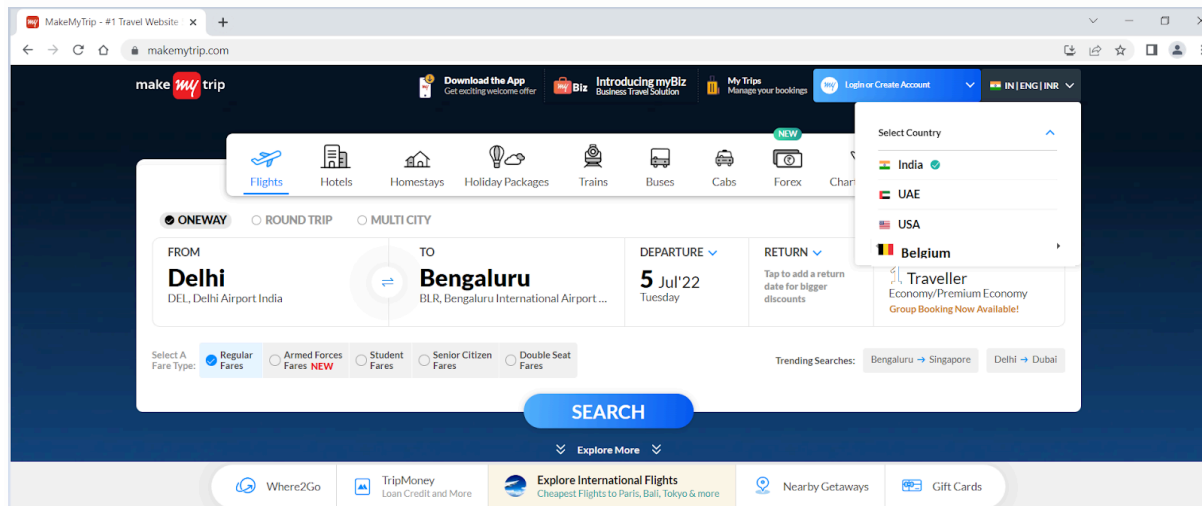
MakeMyTrip - #1 Travel Website ×
+
makemytrip.com

make my trip
Download the App
Get exciting welcome offer
my Biz
Introducing myBiz
Business Travel Solution
My Trips
Manage your bookings
Login or Create Account
IN | ENG | INR

Flights
Hotels
Homestays
Holiday Packages
Trains
Buses
Cabs
NEW
Forex
Char

Select Country
India
UAE
USA
Belgium

ONEWAY
ROUND TRIP
MULTI CITY

FROM
Delhi
DEL, Delhi Airport India
TO
Bengaluru
BLR, Bengaluru International Airport ...
DEPARTURE
5 Jul'22
Tuesday
RETURN
Tap to add a return date for bigger discounts
1 Traveller
Economy/Premium Economy
Group Booking Now Available!

Select A Fare Type:
Regular Fares
Armed Forces Fares NEW
Student Fares
Senior Citizen Fares
Double Seat Fares
Trending Searches:
Bengaluru → Singapore
Delhi → Dubai

SEARCH

Explore More

Where2Go
TripMoney
Loan Credit and More
Explore International Flights
Cheapest Flights to Paris, Bali, Tokyo & more
Nearby Getaways
Gift Cards